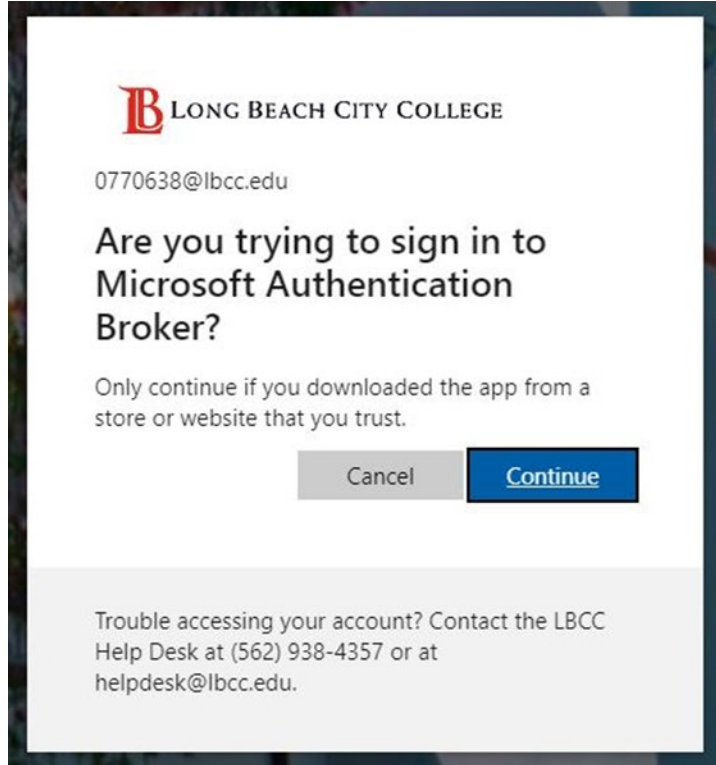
LB LONG BEACH CITY COLLEGE

0770638@lbcc.edu

Are you trying to sign in to Microsoft Authentication Broker?

Only continue if you downloaded the app from a store or website that you trust.

Cancel Continue

Trouble accessing your account? Contact the LBCC Help Desk at (562) 938-4357 or at helpdesk@lbcc.edu.